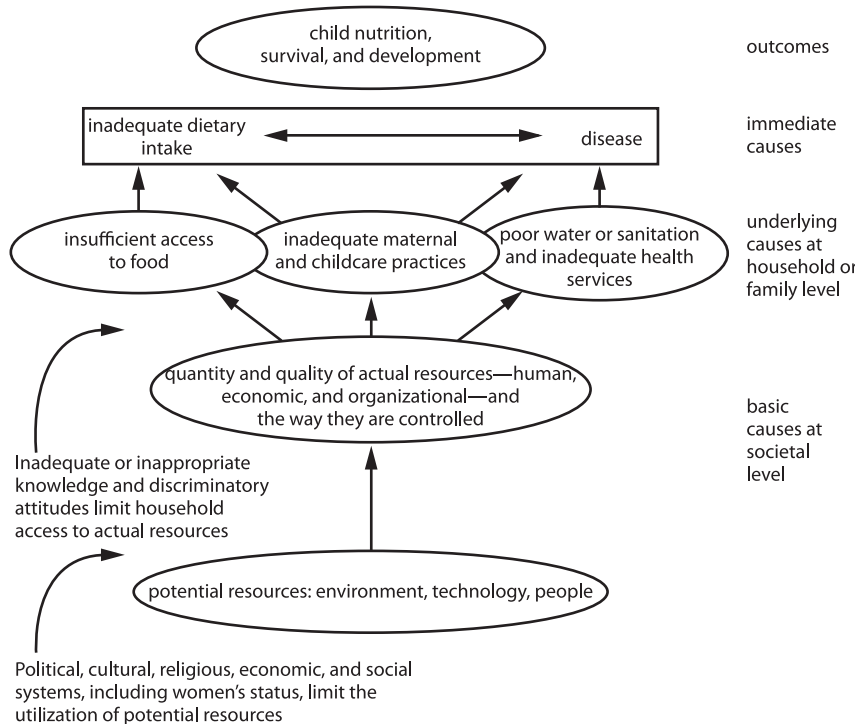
child nutrition, survival, and development

outcomes

inadequate dietary intake

disease

immediate causes

insufficient access to food

inadequate maternal and childcare practices

poor water or sanitation and inadequate health services

underlying causes at household or family level

quantity and quality of actual resources—human, economic, and organizational—and the way they are controlled

basic causes at societal level

Inadequate or inappropriate knowledge and discriminatory attitudes limit household access to actual resources

potential resources: environment, technology, people

Political, cultural, religious, economic, and social systems, including women's status, limit the utilization of potential resources